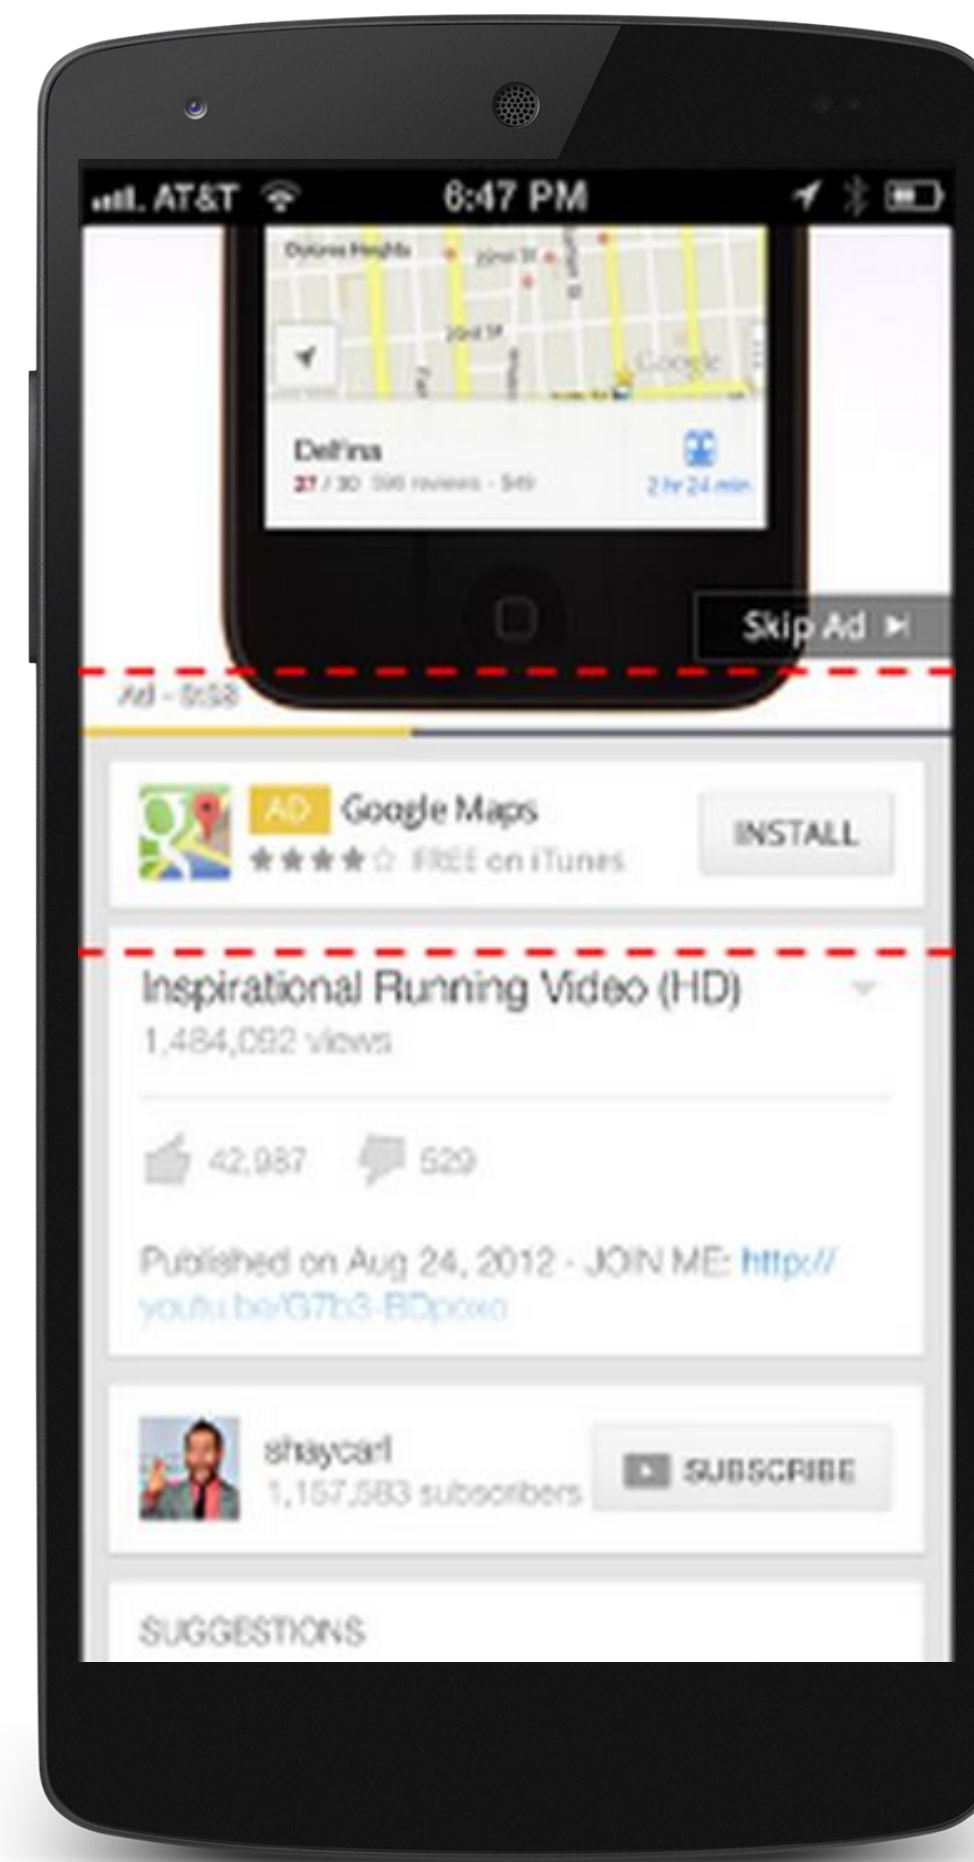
AT&T 6:47 PM

Dolores Heights 22nd St 20th St Google

Delfina
27 / 30 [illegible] reviews · $49
2 hr 24 min

Skip Ad

Ad · 0:58

AD Google Maps
FREE on iTunes
INSTALL

Inspirational Running Video (HD)
1,484,092 views

42,987 529

Published on Aug 24, 2012 · JOIN ME: http://youtu.be/G7b3-BDpoxo

shaycarl
1,157,583 subscribers
SUBSCRIBE

SUGGESTIONS